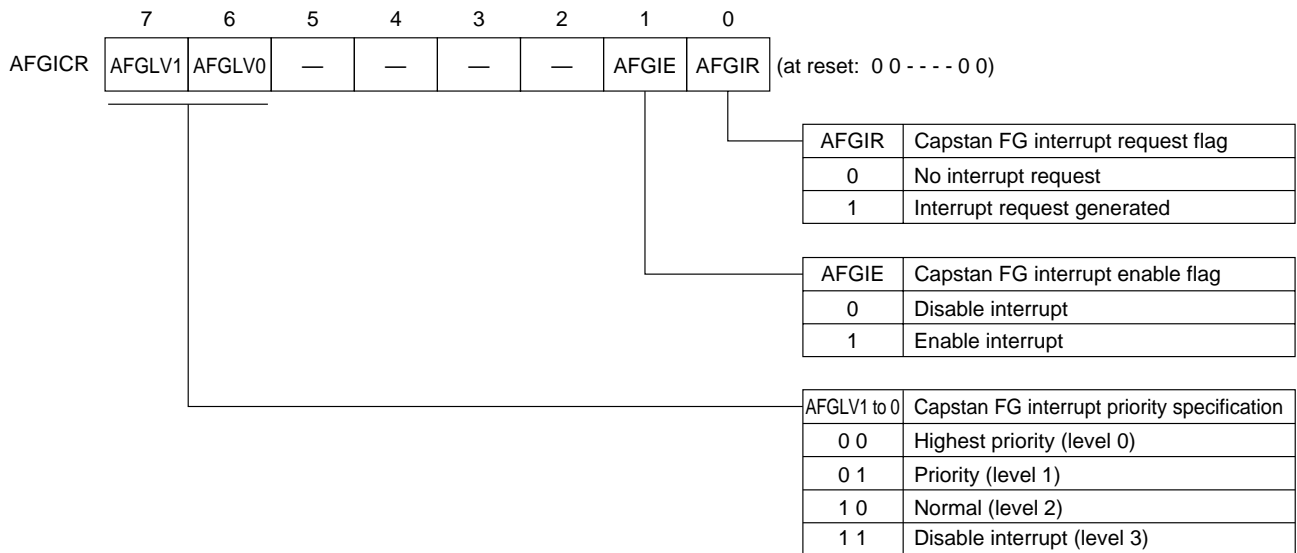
| | 7 | 6 | 5 | 4 | 3 | 2 | 1 | 0 | |
|---|---|---|---|---|---|---|---|---|---|
| AFGICR | AFGLV1 | AFGLV0 | — | — | — | — | AFGIE | AFGIR | (at reset: 0 0 - - - - 0 0) |

| AFGIR | Capstan FG interrupt request flag |
|---|---|
| 0 | No interrupt request |
| 1 | Interrupt request generated |

| AFGIE | Capstan FG interrupt enable flag |
|---|---|
| 0 | Disable interrupt |
| 1 | Enable interrupt |

| AFGLV1 to 0 | Capstan FG interrupt priority specification |
|---|---|
| 0 0 | Highest priority (level 0) |
| 0 1 | Priority (level 1) |
| 1 0 | Normal (level 2) |
| 1 1 | Disable interrupt (level 3) |